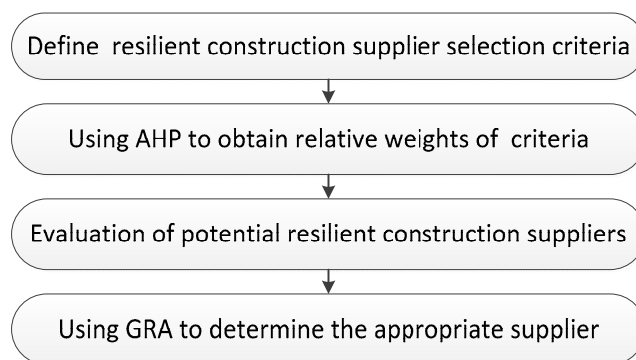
Define resilient construction supplier selection criteria

Using AHP to obtain relative weights of criteria

Evaluation of potential resilient construction suppliers

Using GRA to determine the appropriate supplier